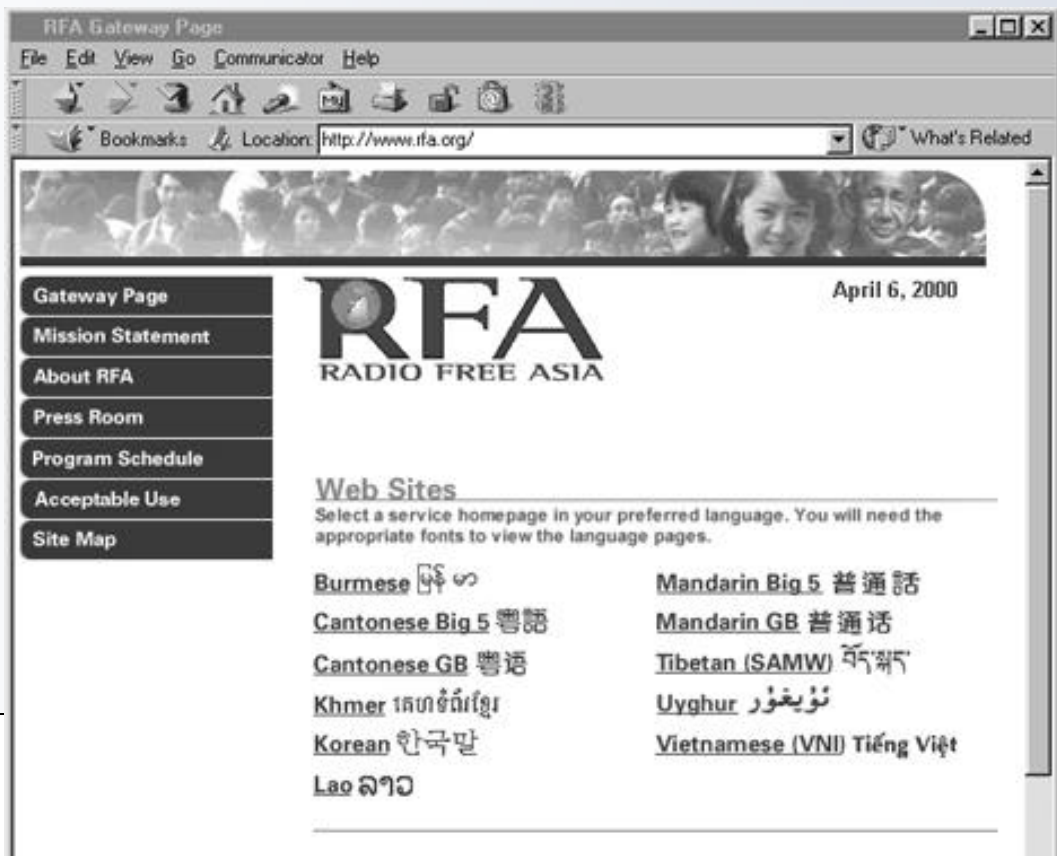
RFA Gateway Page

File Edit View Go Communicator Help

Bookmarks Location: http://www.rfa.org/ What's Related

Gateway Page
Mission Statement
About RFA
Press Room
Program Schedule
Acceptable Use
Site Map

RFA
RADIO FREE ASIA

April 6, 2000

Web Sites
Select a service homepage in your preferred language. You will need the appropriate fonts to view the language pages.

Burmese မြန်မာ
Cantonese Big 5 粵語
Cantonese GB 粤语
Khmer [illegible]
Korean 한국말
Lao ລາວ

Mandarin Big 5 普通話
Mandarin GB 普通话
Tibetan (SAMW) བོད་སྐད་
Uyghur ئۇيغۇر
Vietnamese (VNI) Tiếng Việt